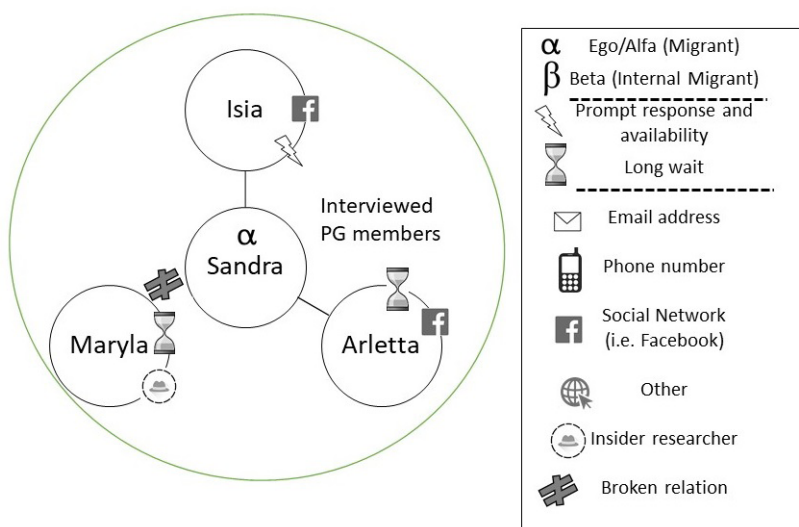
Isia

Interviewed PG members

$\alpha$
Sandra

Maryla

Arletta

$\alpha$ Ego/Alfa (Migrant)
$\beta$ Beta (Internal Migrant)
Prompt response and availability
Long wait
Email address
Phone number
Social Network (i.e. Facebook)
Other
Insider researcher
Broken relation